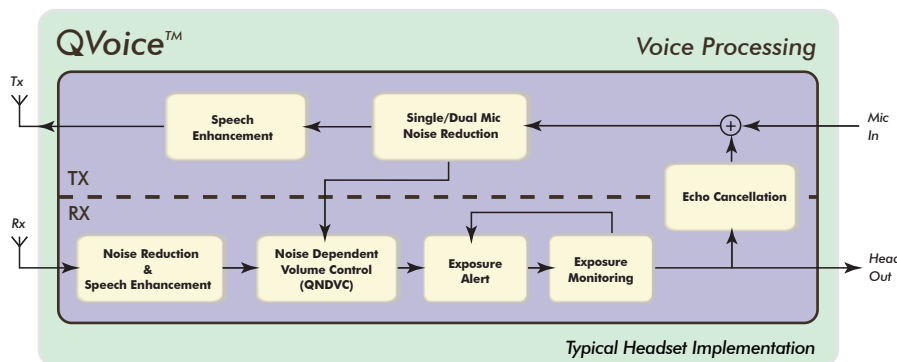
QVoice™

Voice Processing

Tx

Speech Enhancement

Single/Dual Mic Noise Reduction

Mic In

+

TX

RX

Echo Cancellation

Rx

Noise Reduction & Speech Enhancement

Noise Dependent Volume Control (QNDVC)

Exposure Alert

Exposure Monitoring

Head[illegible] Out

Typical Headset Implementation